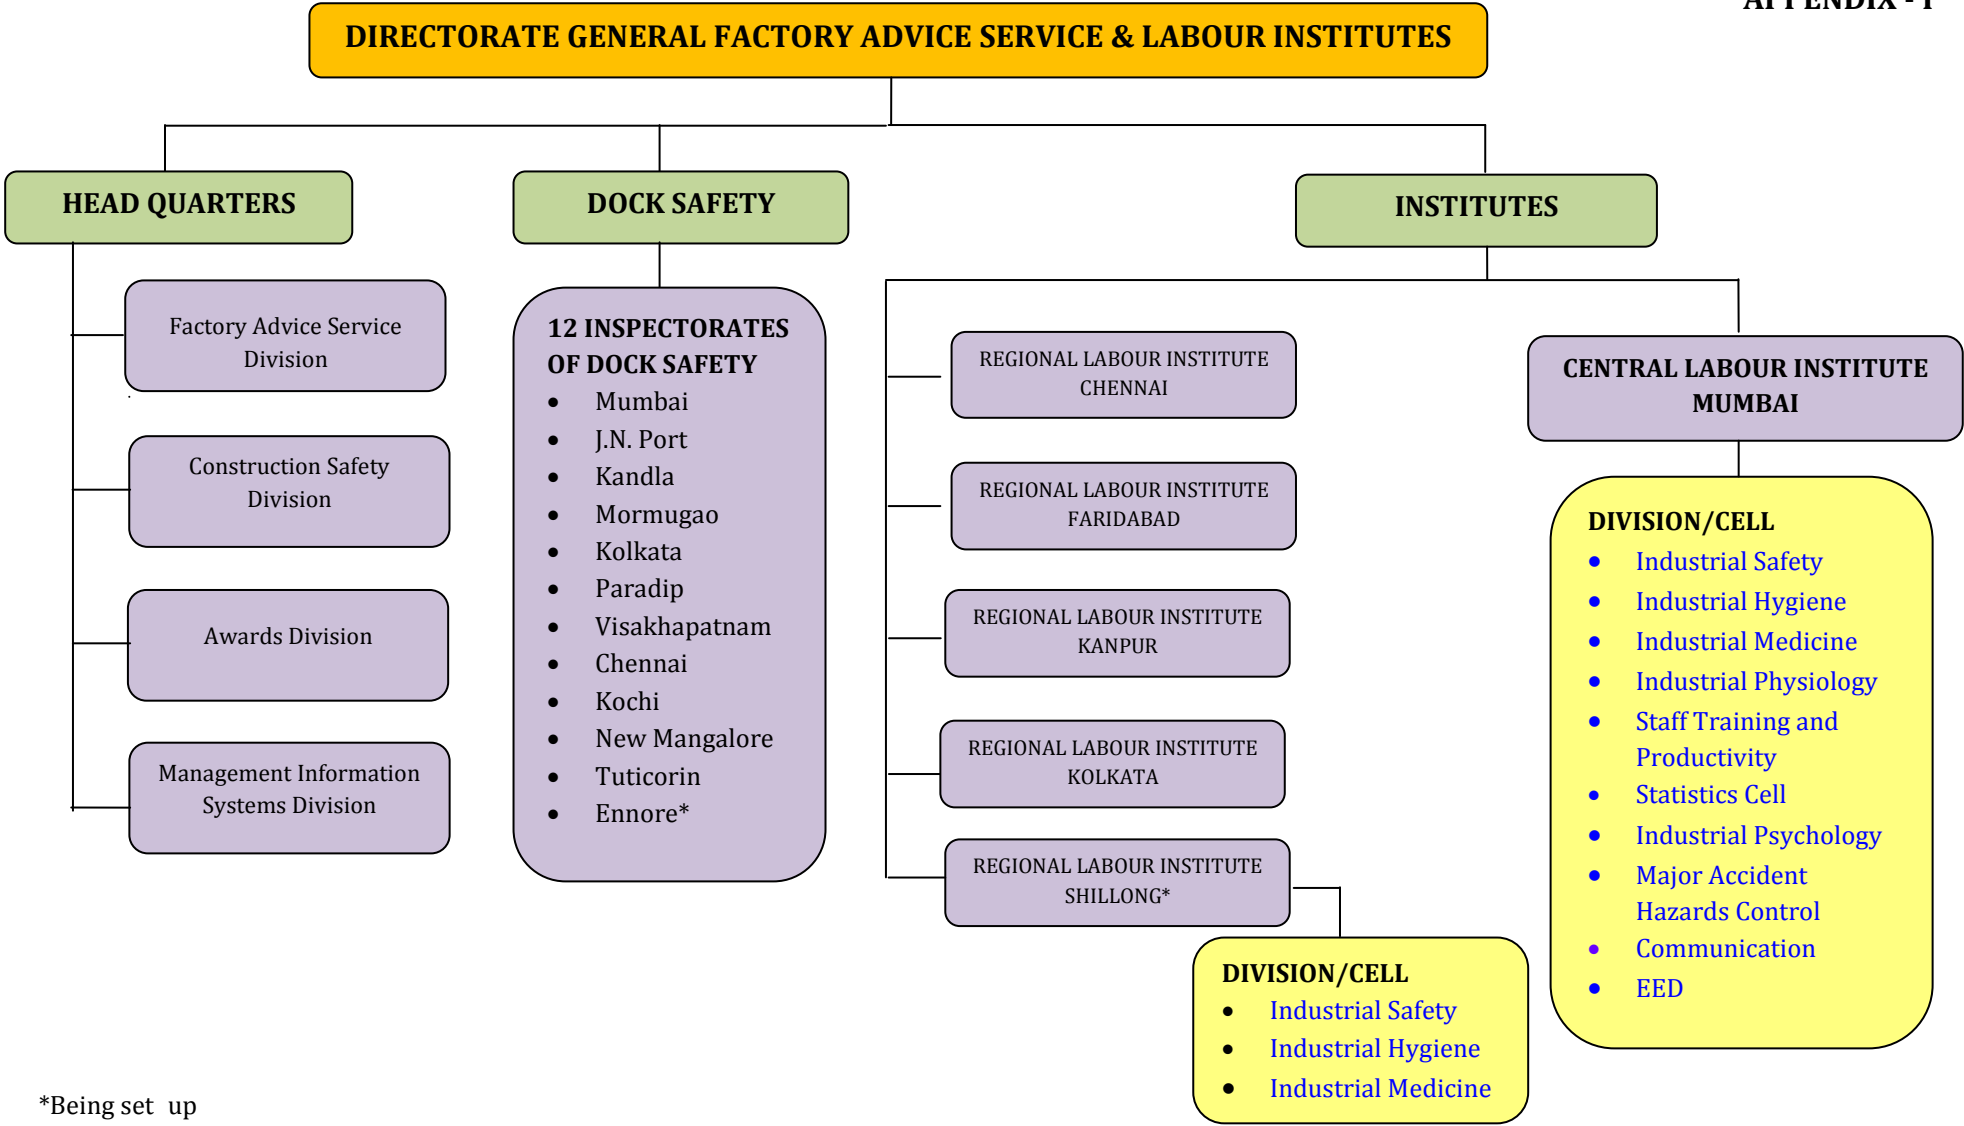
APPENDIX - I

DIRECTORATE GENERAL FACTORY ADVICE SERVICE & LABOUR INSTITUTES

HEAD QUARTERS

Factory Advice Service Division

Construction Safety Division

Awards Division

Management Information Systems Division

DOCK SAFETY

12 INSPECTORATES OF DOCK SAFETY
- Mumbai
- J.N. Port
- Kandla
- Mormugao
- Kolkata
- Paradip
- Visakhapatnam
- Chennai
- Kochi
- New Mangalore
- Tuticorin
- Ennore*

INSTITUTES

REGIONAL LABOUR INSTITUTE CHENNAI

REGIONAL LABOUR INSTITUTE FARIDABAD

REGIONAL LABOUR INSTITUTE KANPUR

REGIONAL LABOUR INSTITUTE KOLKATA

REGIONAL LABOUR INSTITUTE SHILLONG*

DIVISION/CELL
- Industrial Safety
- Industrial Hygiene
- Industrial Medicine

CENTRAL LABOUR INSTITUTE MUMBAI

DIVISION/CELL
- Industrial Safety
- Industrial Hygiene
- Industrial Medicine
- Industrial Physiology
- Staff Training and Productivity
- Statistics Cell
- Industrial Psychology
- Major Accident Hazards Control
- Communication
- EED

*Being set up